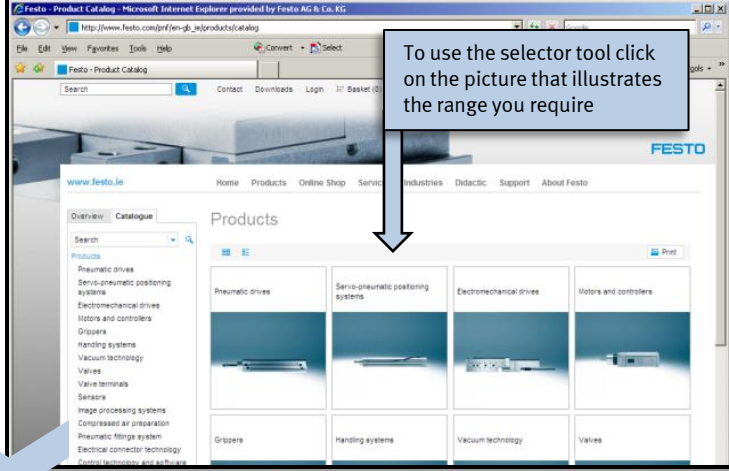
Festo - Product Catalog - Microsoft Internet Explorer provided by Festo AG & Co. KG

http://www.festo.com/pnf/en-gb_ie/products/catalog

Google

File Edit View Favorites Tools Help

Convert Select

Festo - Product Catalog

Tools

To use the selector tool click on the picture that illustrates the range you require

Search

Contact Downloads Login Basket (0)

FESTO

www.festo.ie

Home Products Online Shop Services Industries Didactic Support About Festo

Overview Catalogue

Search

Products

Pneumatic drives

Servo-pneumatic positioning systems

Electromechanical drives

Motors and controllers

Grippers

Handling systems

Vacuum technology

Valves

Valve terminals

Sensors

Image processing systems

Compressed air preparation

Pneumatic fittings system

Electrical connector technology

Control technology and software

Products

Print

Pneumatic drives

Servo-pneumatic positioning systems

Electromechanical drives

Motors and controllers

Grippers

Handling systems

Vacuum technology

Valves